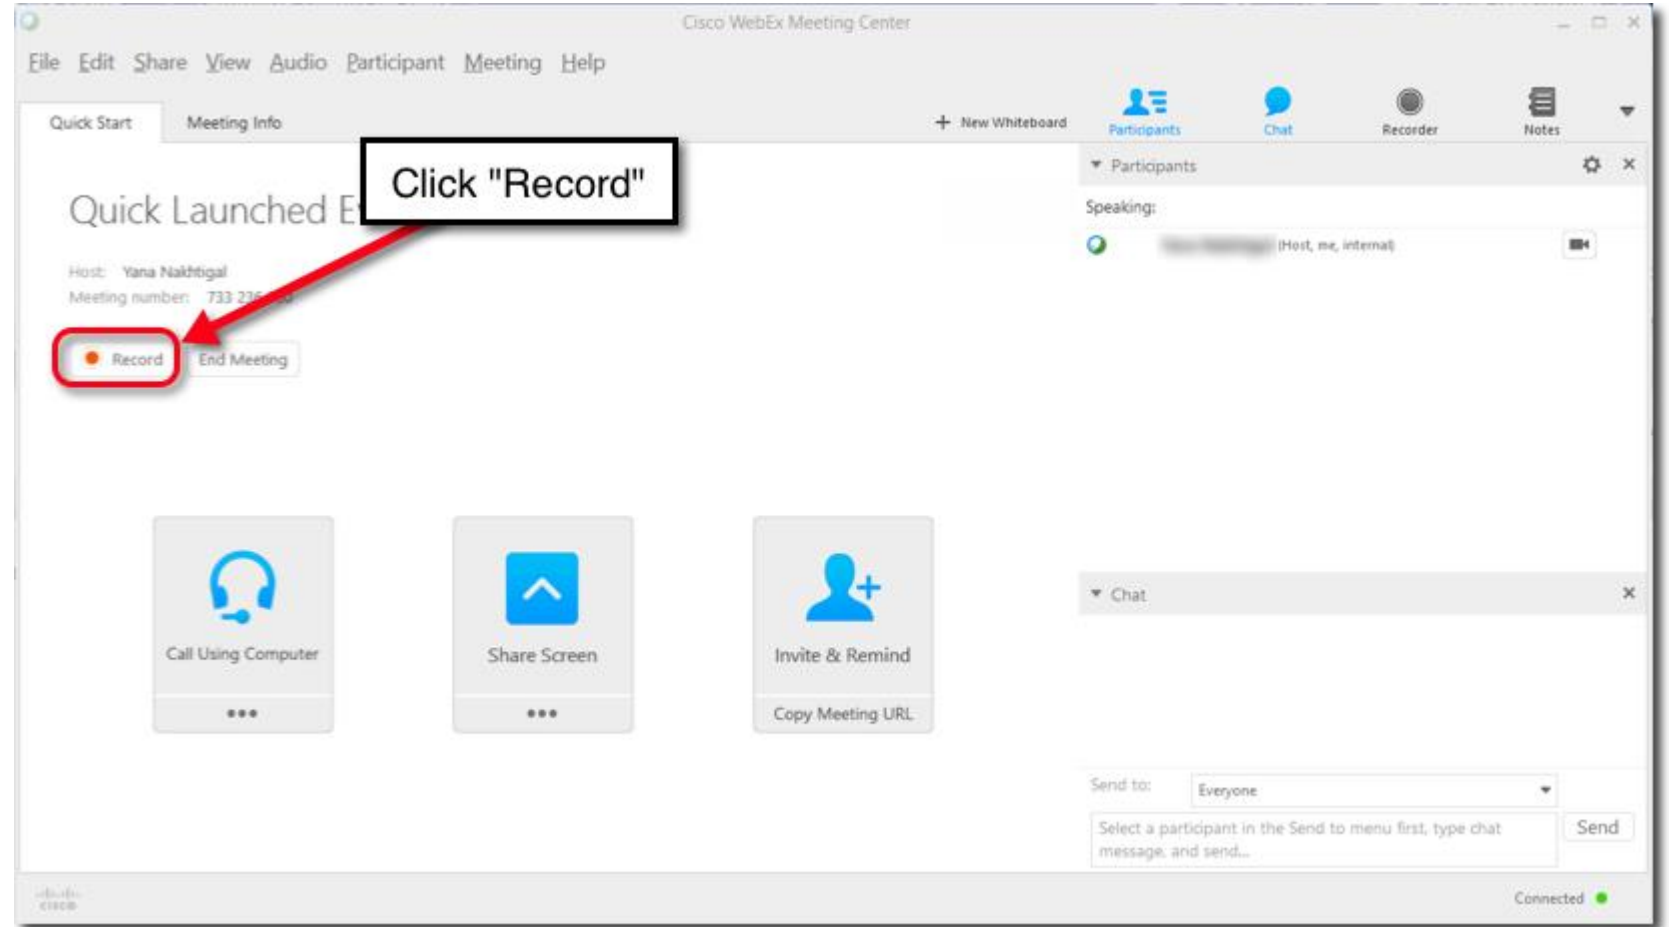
Cisco WebEx Meeting Center

File Edit Share View Audio Participant Meeting Help

Quick Start Meeting Info

+ New Whiteboard

Participants Chat Recorder Notes

Click "Record"

Quick Launched E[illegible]

Host: Yana Nakhtigal
Meeting number: 733 226 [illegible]

Record End Meeting

Call Using Computer
•••

Share Screen
•••

Invite & Remind
Copy Meeting URL

Participants

Speaking:

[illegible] (Host, me, internal)

Chat

Send to: Everyone

Select a participant in the Send to menu first, type chat message, and send...

Send

cisco

Connected